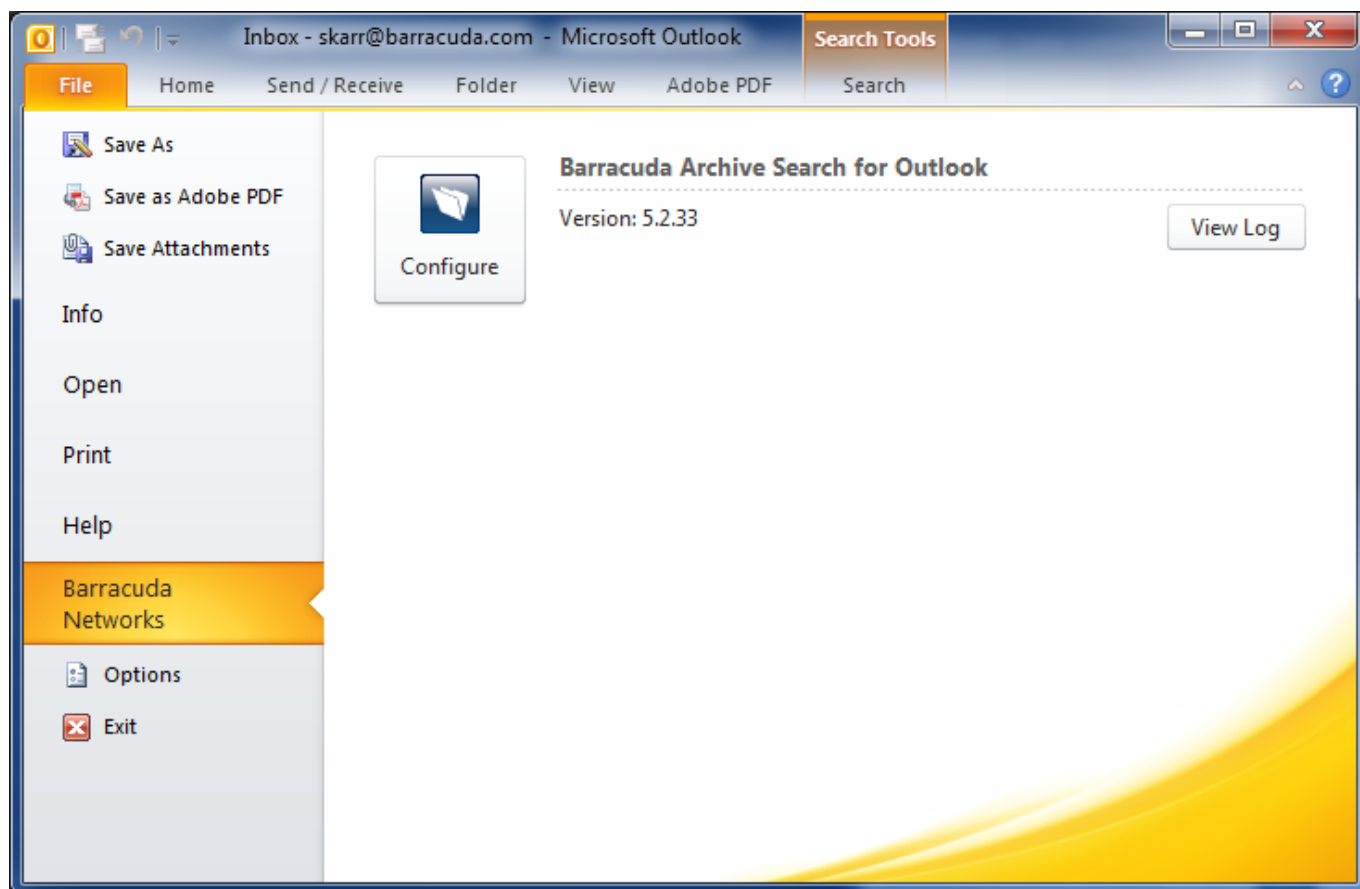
Inbox - skarr@barracuda.com - Microsoft Outlook

Search Tools

File Home Send / Receive Folder View Adobe PDF Search

Save As

Save as Adobe PDF

Save Attachments

Info

Open

Print

Help

Barracuda Networks

Options

Exit

Configure

Barracuda Archive Search for Outlook

Version: 5.2.33

View Log